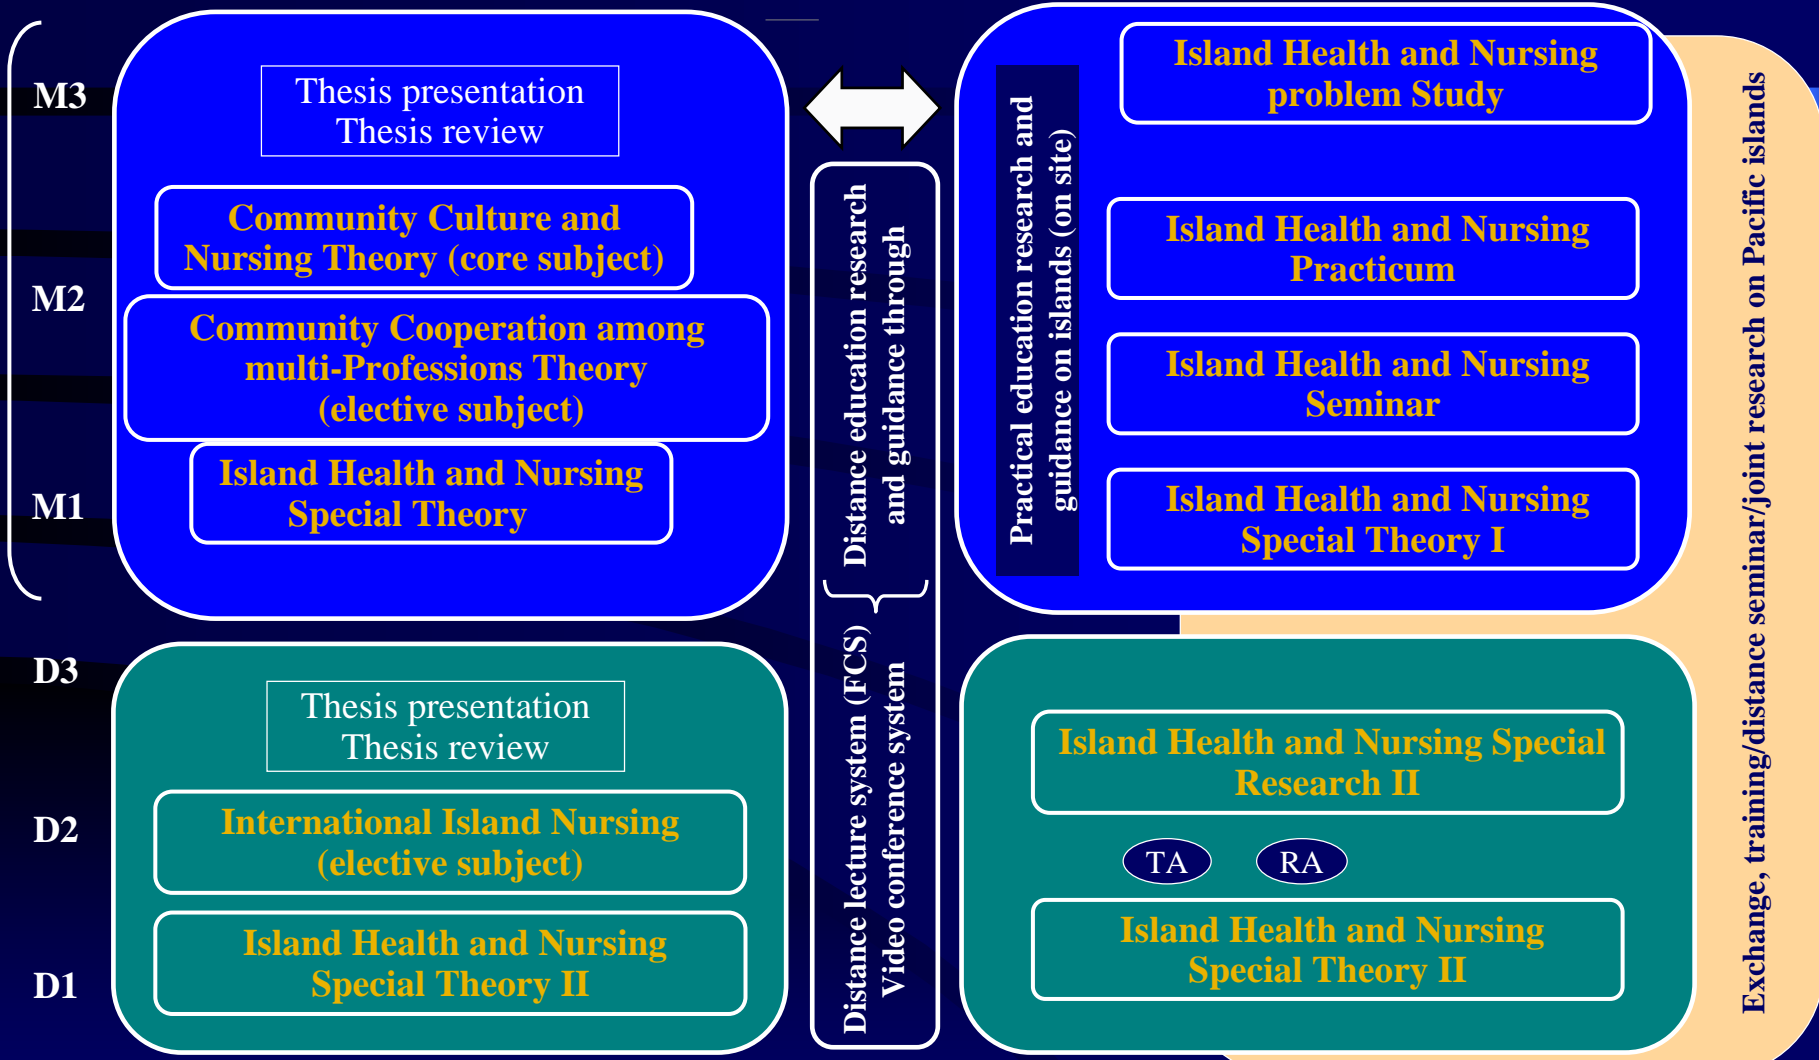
M3

M2

M1

Thesis presentation
Thesis review

Community Culture and Nursing Theory (core subject)

Community Cooperation among multi-Professions Theory (elective subject)

Island Health and Nursing Special Theory

D3

D2

D1

Thesis presentation
Thesis review

International Island Nursing (elective subject)

Island Health and Nursing Special Theory II

Distance education research and guidance through

Distance lecture system (FCS)
Video conference system

Practical education research and guidance on islands (on site)

Island Health and Nursing problem Study

Island Health and Nursing Practicum

Island Health and Nursing Seminar

Island Health and Nursing Special Theory I

Island Health and Nursing Special Research II

TA

RA

Island Health and Nursing Special Theory II

Exchange, training/distance seminar/joint research on Pacific islands